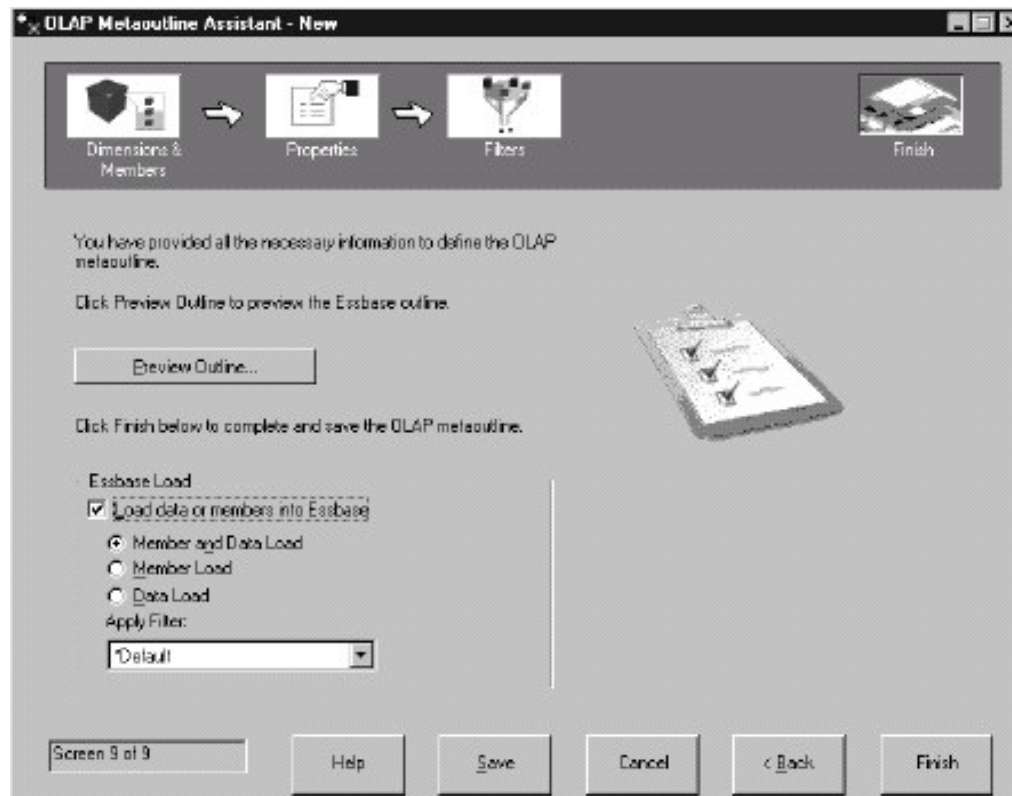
OLAP Metaoutline Assistant - New

Dimensions & Members

Properties

Filters

Finish

You have provided all the necessary information to define the OLAP metaoutline.

Click Preview Outline to preview the Essbase outline.

Preview Outline...

Click Finish below to complete and save the OLAP metaoutline.

Essbase Load

Load data or members into Essbase

Member and Data Load

Member Load

Data Load

Apply Filter:

*Default

Screen 9 of 9

Help

Save

Cancel

< Back

Finish